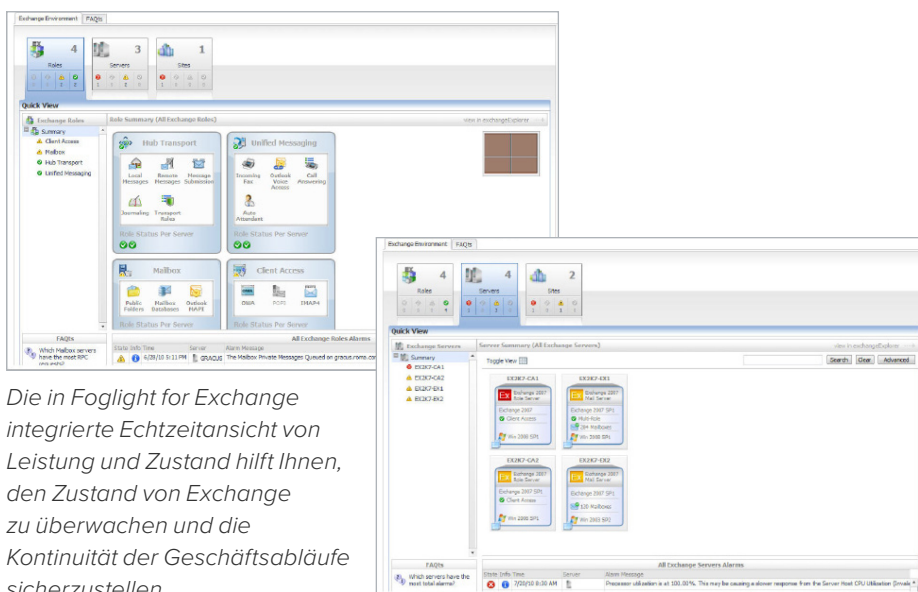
Exchange Environment | FAQs

4 Roles
3 Servers
1 Sites

Quick View

Exchange Roles
Summary
Client Access
Mailbox
Hub Transport
Unified Messaging

Role Summary (All Exchange Roles)
View in exchangeExplorer

Hub Transport
Local Messages
Remote Messages
Message Submission
Journaling
Transport Rules
Role Status Per Server

Unified Messaging
Incoming Fax
Outlook Voice Access
Call Answering
Auto Attendant
Role Status Per Server

Mailbox
Public Folders
Mailbox Databases
Outlook MAPI
Role Status Per Server

Client Access
OWA
POP3
IMAP4
Role Status Per Server

FAQs
Which Mailbox servers have the most RPC

All Exchange Roles Alarms
State Info Time Server Alarm Message
6/28/10 5:11 PM GRACUS The Mailbox Private Messages Queued on gracus.rome.com

Die in Foglight for Exchange integrierte Echtzeitansicht von Leistung und Zustand hilft Ihnen, den Zustand von Exchange zu überwachen und die Kontinuität der Geschäftsabläufe sicherzustellen.

Exchange Environment | FAQs

4 Roles
4 Servers
2 Sites

Quick View

Exchange Servers
Summary
EX2K7-CA1
EX2K7-CA2
EX2K7-EX1
EX2K7-EX2

Server Summary (All Exchange Servers)
View in exchangeExplorer
Toggle View
Search Clear Advanced

EX2K7-CA1
Exchange 2007 Role Server
Exchange 2007 SP1
Client Access
Win 2008 SP1

EX2K7-EX1
Exchange 2007 Mail Server
Exchange 2007 SP1
Multi-Role
204 Mailboxes
Win 2008 SP1

EX2K7-CA2
Exchange 2007 Role Server
Exchange 2007 SP1
Client Access
Win 2008 SP1

EX2K7-EX2
Exchange 2007 Mail Server
Exchange 2007 SP1
120 Mailboxes
Win 2003 SP2

FAQs
Which servers have the most total alarms?

All Exchange Servers Alarms
State Info Time Server Alarm Message
7/20/10 8:30 AM Processor utilization is at 100.00%. This may be causing a slower response from the Server Host CPU Utilization [Invalid]